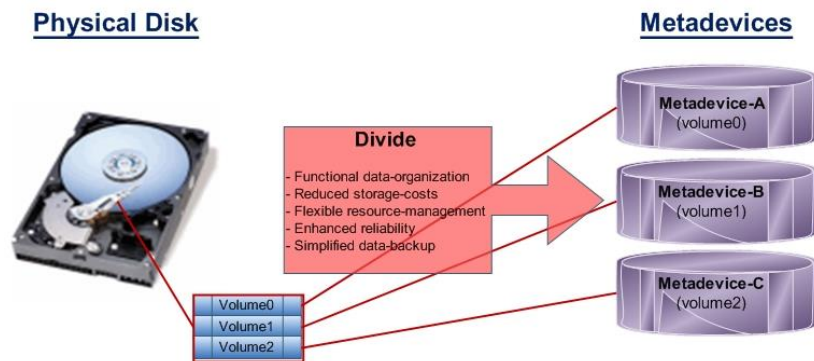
Physical Disk

Metadevices

Divide

- Functional data-organization
- Reduced storage-costs
- Flexible resource-management
- Enhanced reliability
- Simplified data-backup

Metadevice-A
(volume0)

Metadevice-B
(volume1)

Metadevice-C
(volume2)

Volume0
Volume1
Volume2